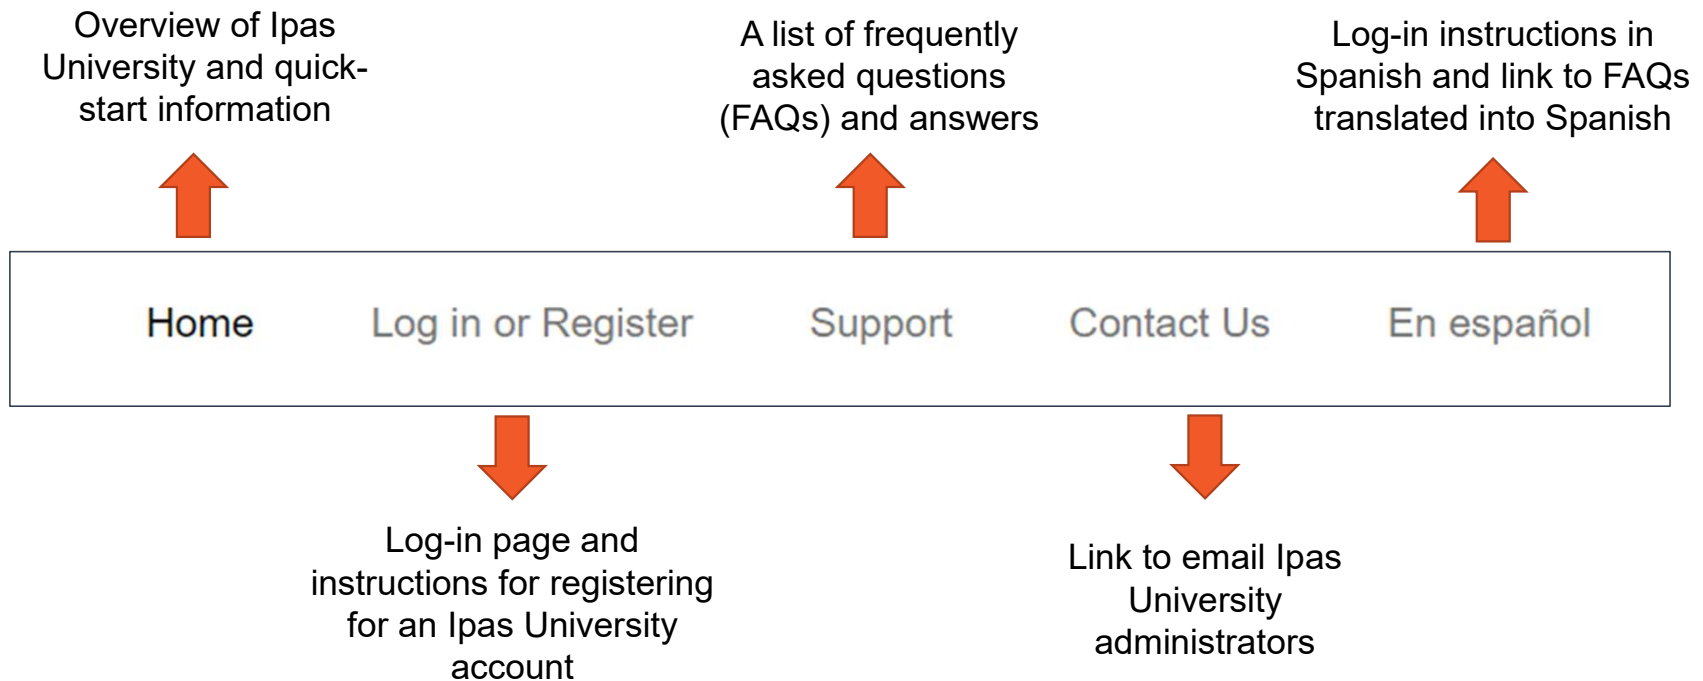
Overview of Ipas University and quick-start information

A list of frequently asked questions (FAQs) and answers

Log-in instructions in Spanish and link to FAQs translated into Spanish

Home Log in or Register Support Contact Us En español

Log-in page and instructions for registering for an Ipas University account

Link to email Ipas University administrators